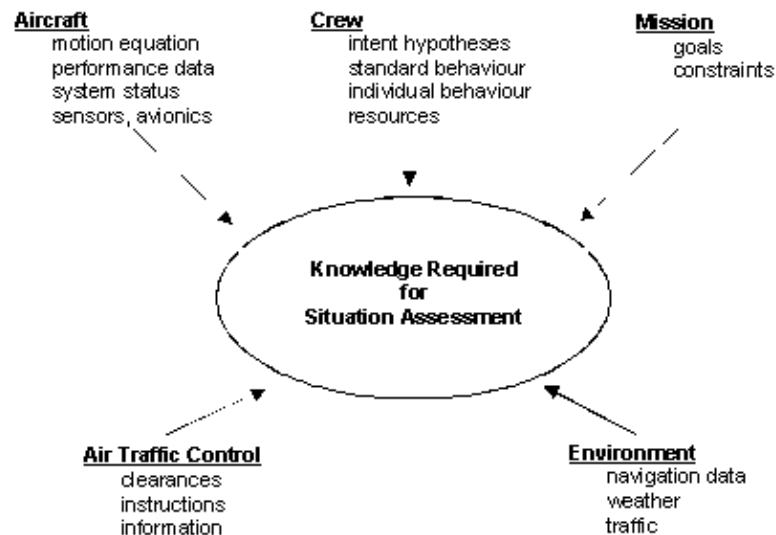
Aircraft
motion equation
performance data
system status
sensors, avionics

Crew
intent hypotheses
standard behaviour
individual behaviour
resources

Mission
goals
constraints

Knowledge Required for Situation Assessment

Air Traffic Control
clearances
instructions
information

Environment
navigation data
weather
traffic